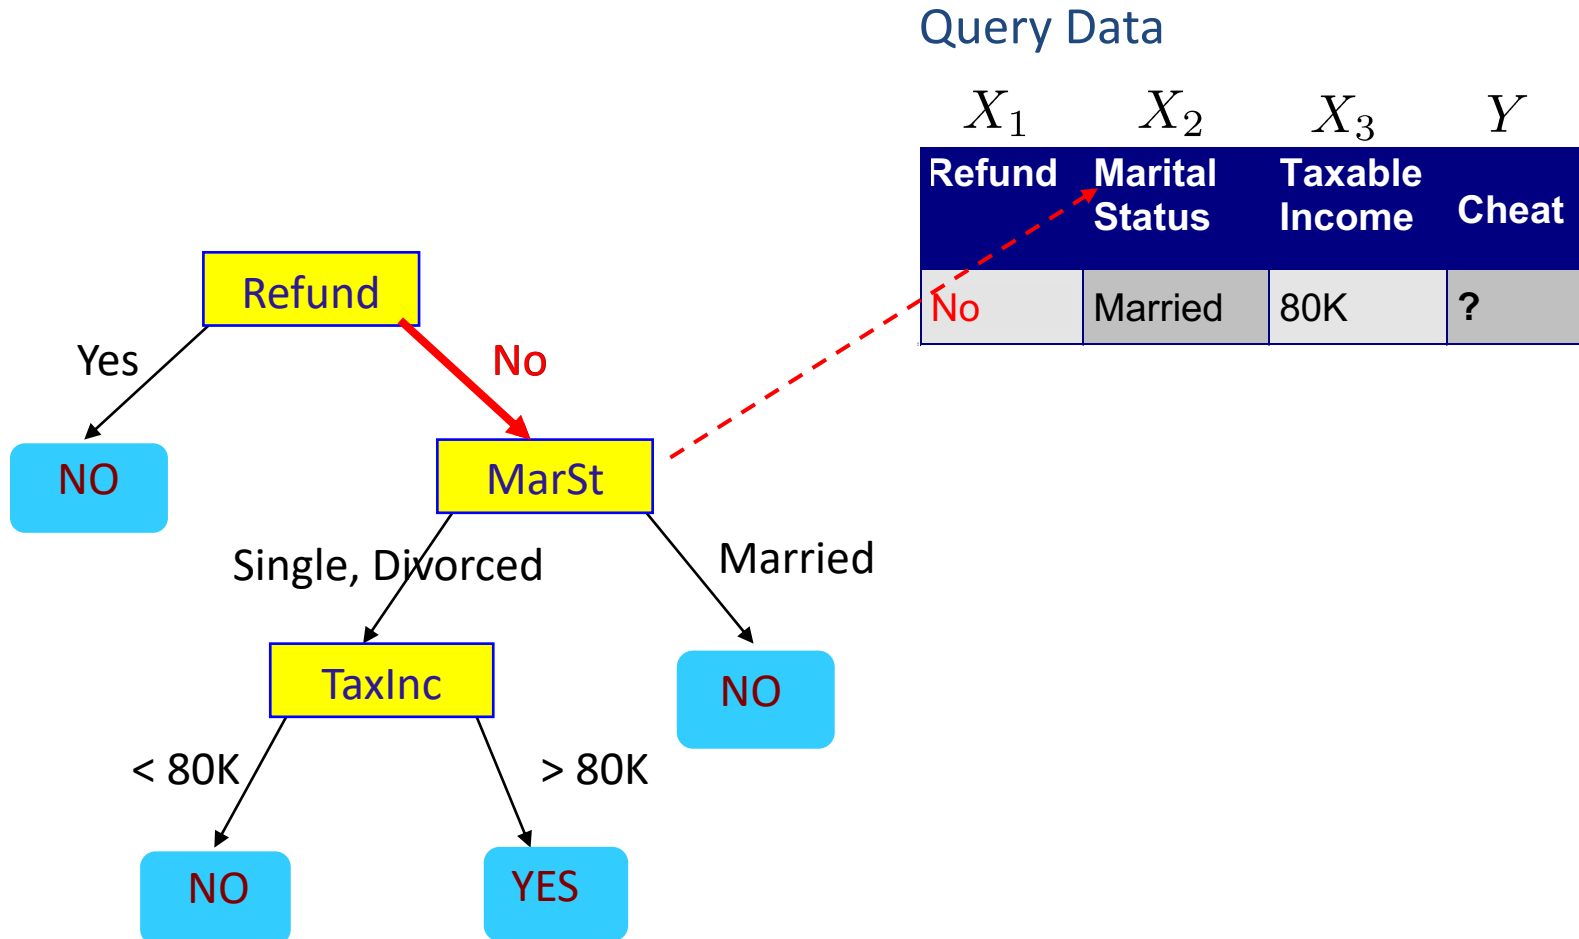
Query Data

| $X_1$ | $X_2$ | $X_3$ | $Y$ |
|---|---|---|---|
| Refund | Marital Status | Taxable Income | Cheat |
| No | Married | 80K | ? |

Refund

Yes

No

NO

MarSt

Single, Divorced

Married

TaxInc

NO

< 80K

> 80K

NO

YES